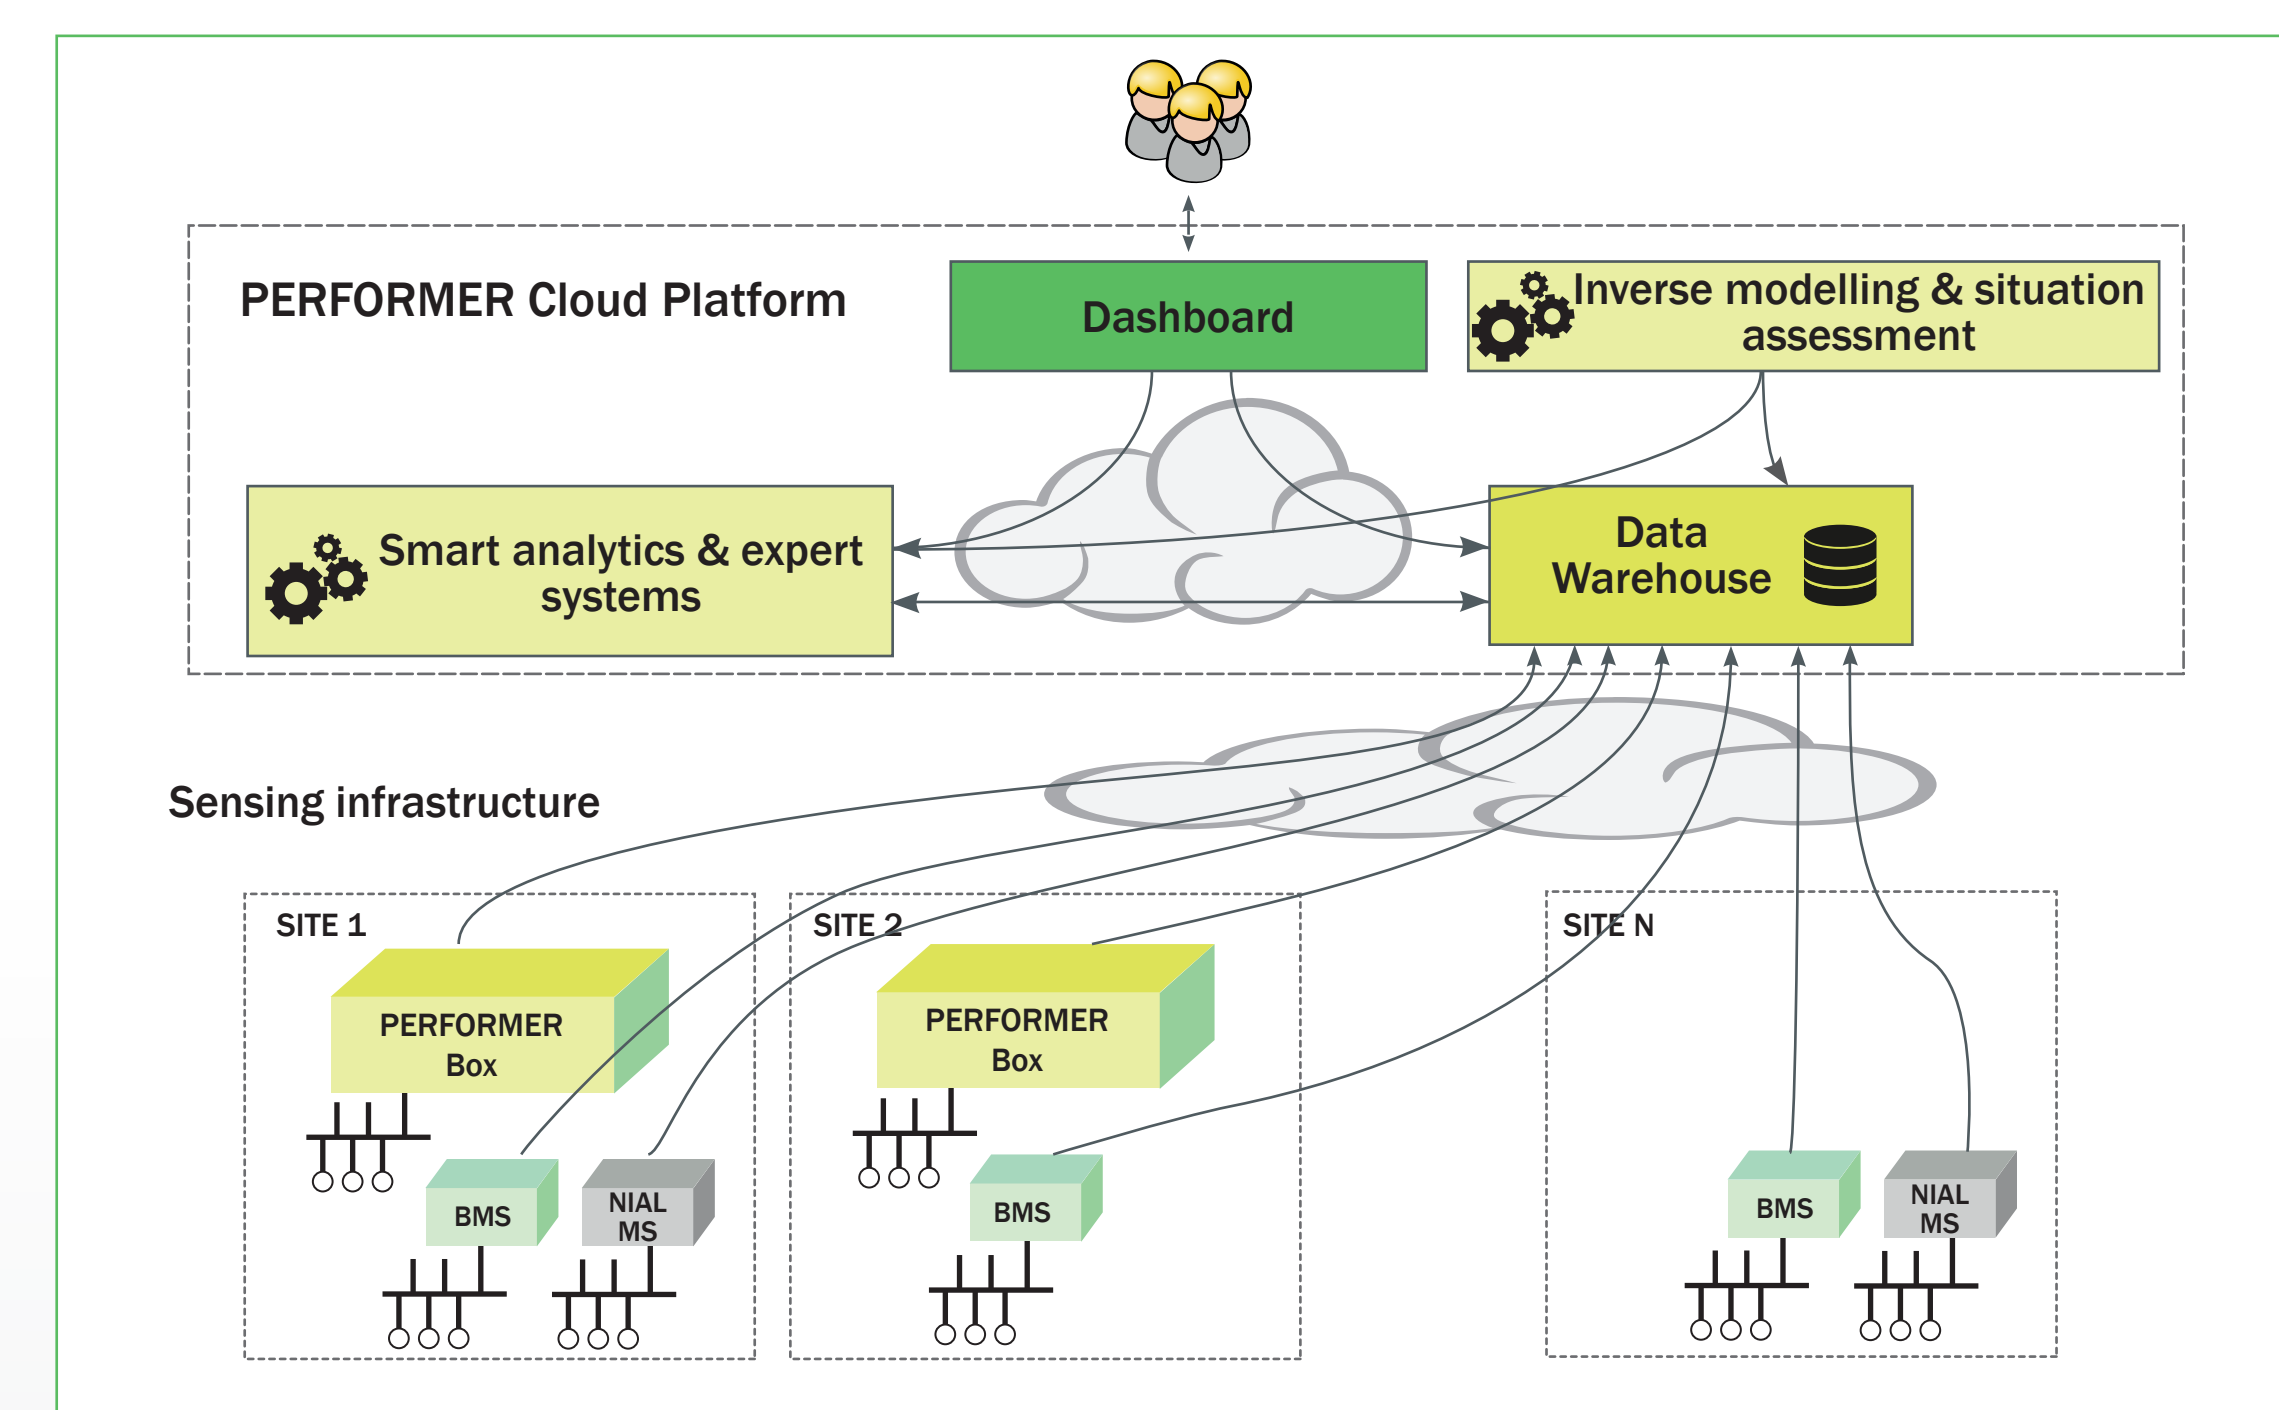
PERFORMER Cloud Platform

Dashboard

Inverse modelling & situation assessment

Smart analytics & expert systems

Data Warehouse

Sensing infrastructure

SITE 1

PERFORMER Box

BMS

NIAL MS

SITE 2

PERFORMER Box

BMS

SITE N

BMS

NIAL MS